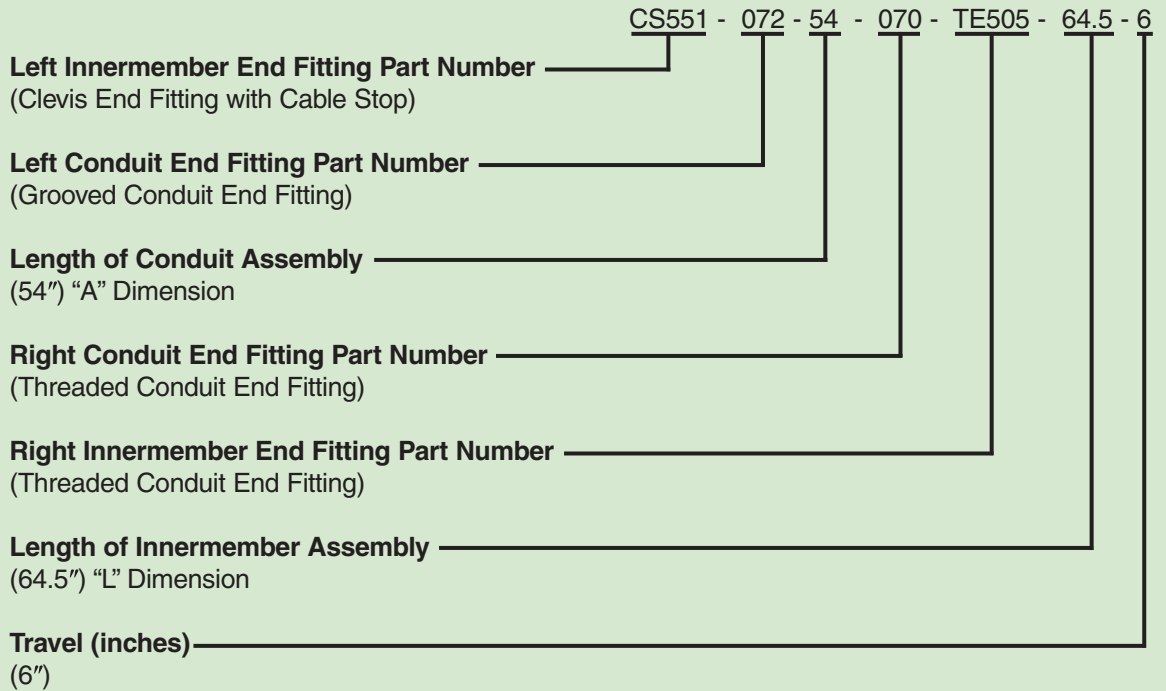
CS551 - 072 - 54 - 070 - TE505 - 64.5 - 6

**Left Innermember End Fitting Part Number**
(Clevis End Fitting with Cable Stop)

**Left Conduit End Fitting Part Number**
(Grooved Conduit End Fitting)

**Length of Conduit Assembly**
(54″) “A” Dimension

**Right Conduit End Fitting Part Number**
(Threaded Conduit End Fitting)

**Right Innermember End Fitting Part Number**
(Threaded Conduit End Fitting)

**Length of Innermember Assembly**
(64.5″) “L” Dimension

**Travel (inches)**
(6″)